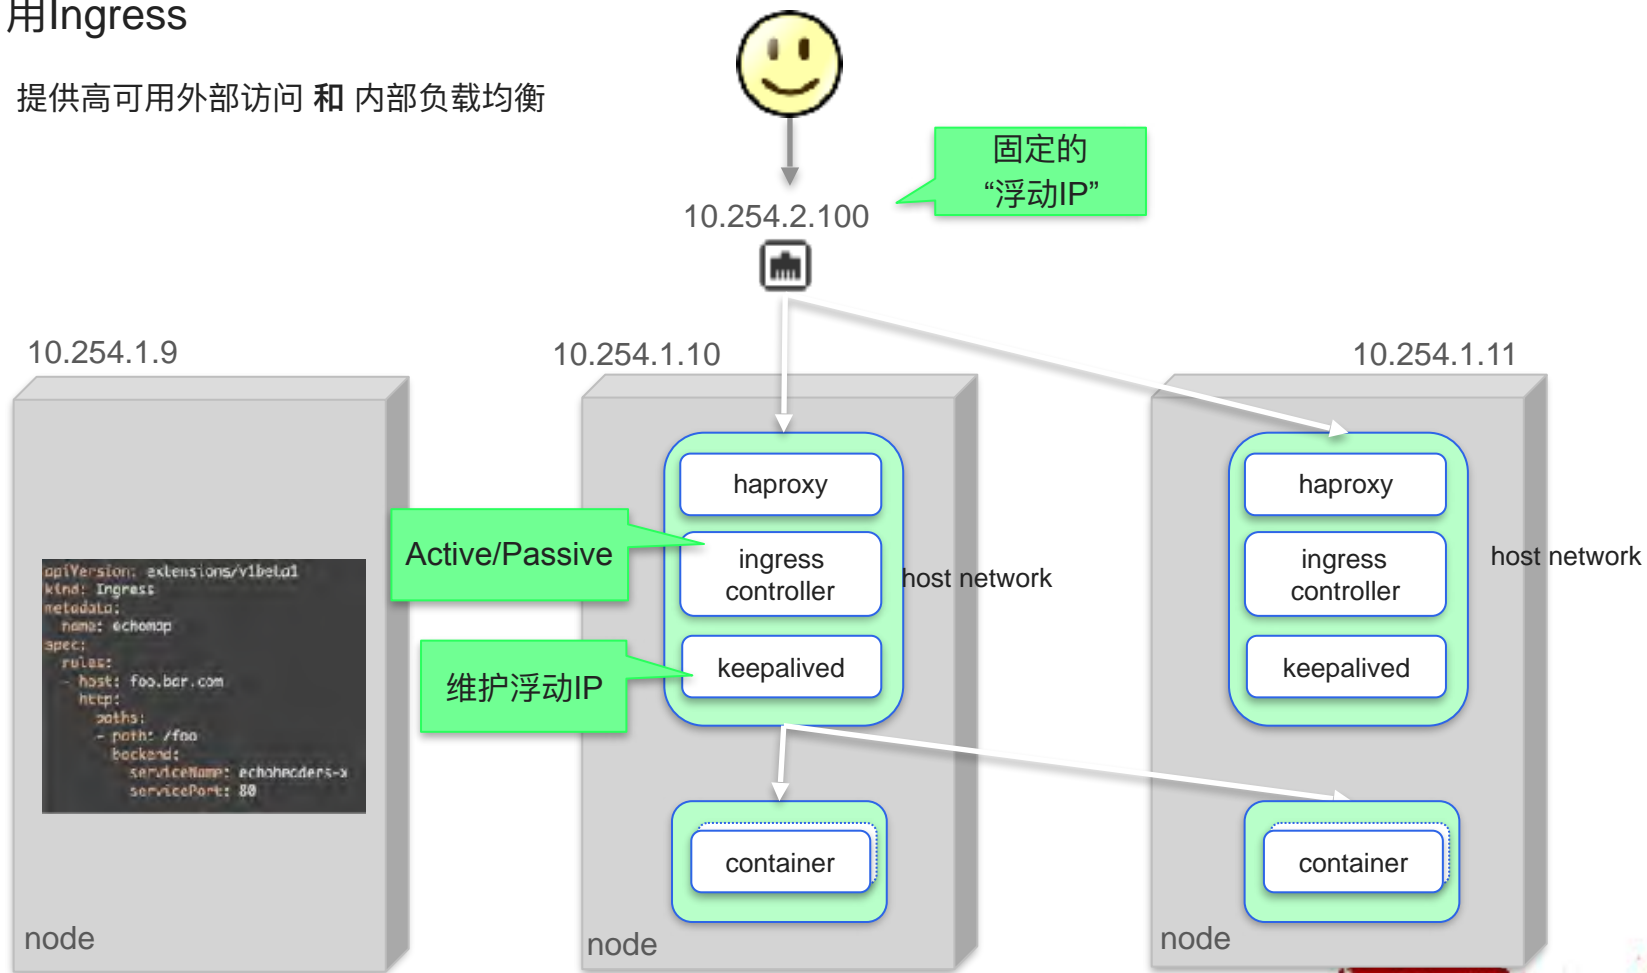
用Ingress

提供高可用外部访问 **和** 内部负载均衡

固定的
“浮动IP”

10.254.2.100

10.254.1.9

10.254.1.10

10.254.1.11

apiVersion: extensions/v1beta1
kind: Ingress
metadata:
  name: echomap
spec:
  rules:
  - host: foo.bar.com
    http:
      paths:
      - path: /foo
        backend:
          serviceName: echoheaders-x
          servicePort: 80

node

Active/Passive

维护浮动IP

haproxy

ingress controller

keepalived

host network

container

node

haproxy

ingress controller

keepalived

host network

container

node